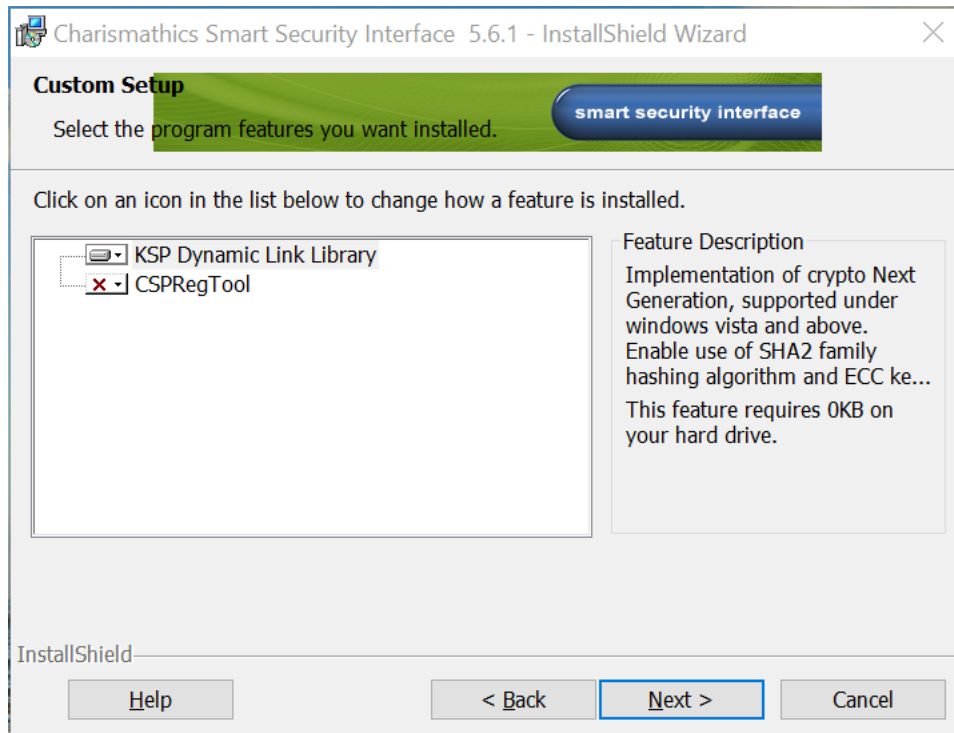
Charismathics Smart Security Interface 5.6.1 - InstallShield Wizard

Custom Setup

Select the program features you want installed.

smart security interface

Click on an icon in the list below to change how a feature is installed.

KSP Dynamic Link Library
CSPRegTool

Feature Description

Implementation of crypto Next Generation, supported under windows vista and above. Enable use of SHA2 family hashing algorithm and ECC ke...

This feature requires 0KB on your hard drive.

InstallShield

Help

< Back

Next >

Cancel